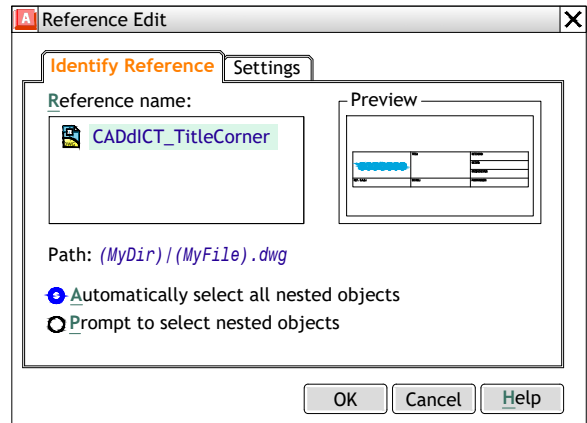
Reference Edit

Identify Reference | Settings

Reference name:

CADdICT_TitleCorner

Preview

Path: (MyDir)|(MyFile).dwg

Automatically select all nested objects

Prompt to select nested objects

OK | Cancel | Help